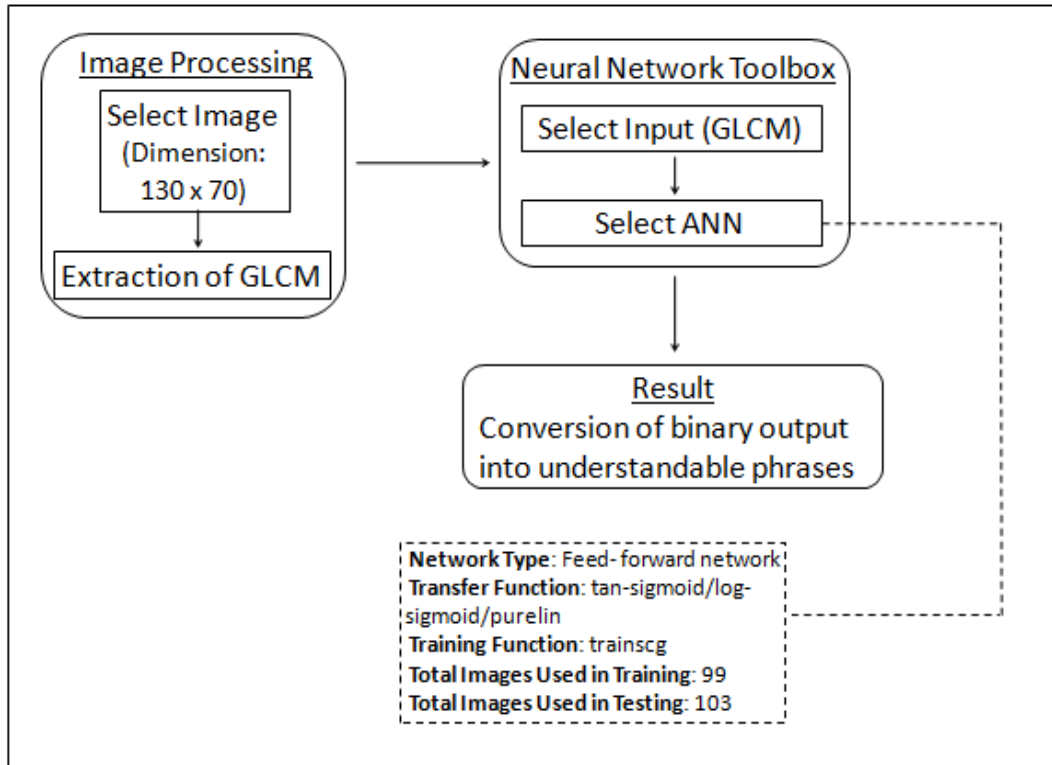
Image Processing

Select Image (Dimension: 130 x 70)

Extraction of GLCM

Neural Network Toolbox

Select Input (GLCM)

Select ANN

Result

Conversion of binary output into understandable phrases

**Network Type**: Feed- forward network
**Transfer Function**: tan-sigmoid/log-sigmoid/purelin
**Training Function**: trainscg
**Total Images Used in Training**: 99
**Total Images Used in Testing**: 103